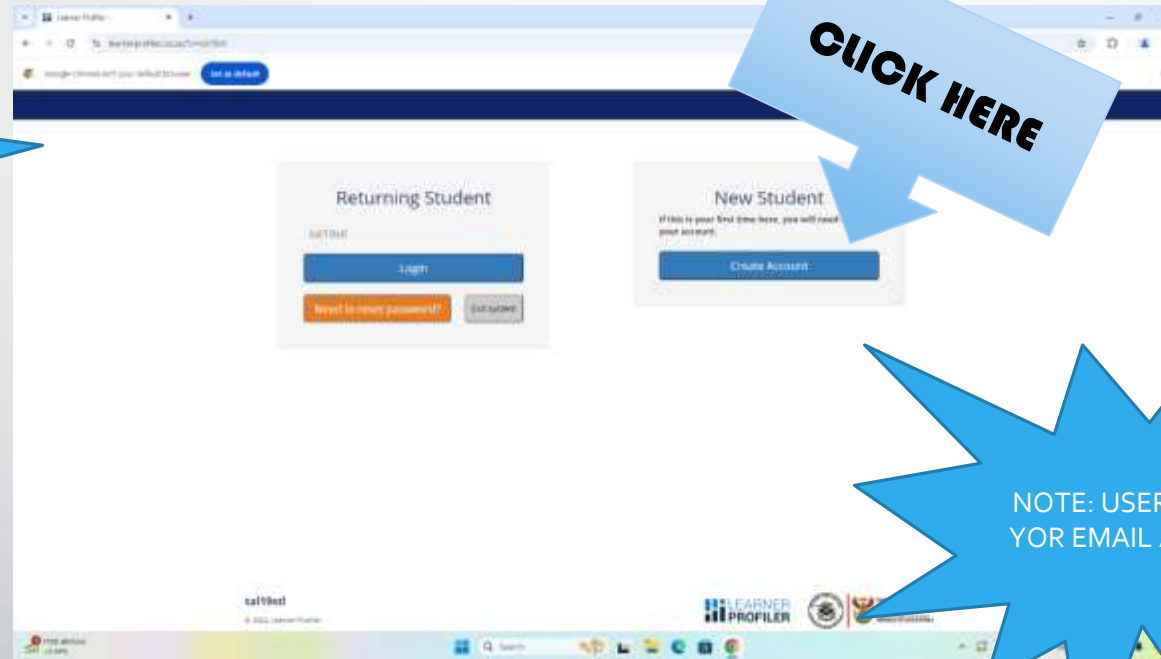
Learner Profiler

learnerprofiler.co.za

Google Chrome isn't your default browser Set as default

CLICK HERE

Returning Student

sal19ed

Login

Need to reset password?

Exit system

New Student

If this is your first time here, you will need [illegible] your account.

Create Account

NOTE: USER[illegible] YOR EMAIL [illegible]

sal19ed

© 2022 Learner Profiler

LEARNER PROFILER

Search